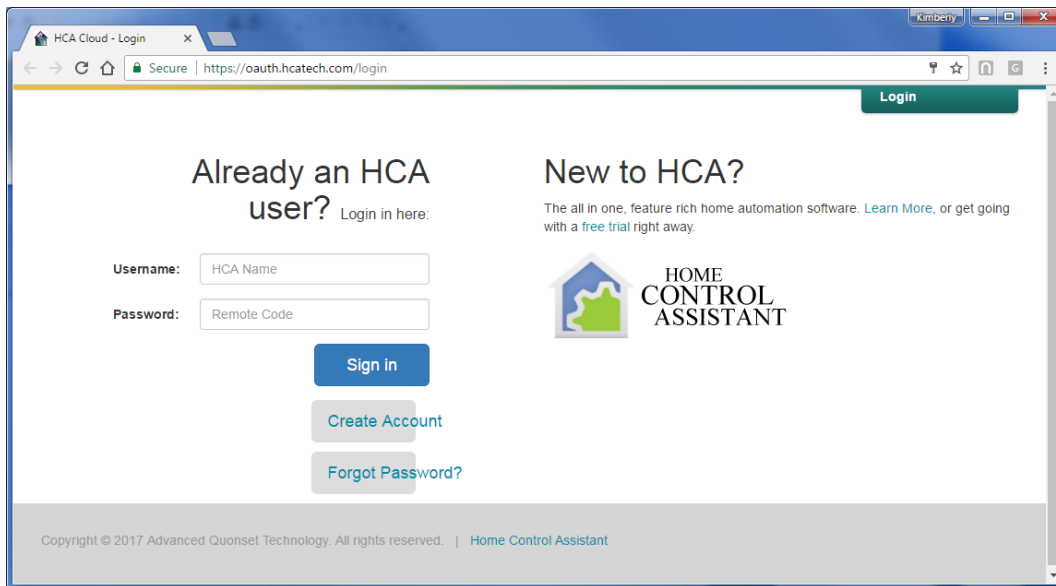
HCA Cloud - Login ×

Kimberly

Secure | https://oauth.hcatech.com/login

Login

Already an HCA user? Login in here:

Username: HCA Name

Password: Remote Code

Sign in

Create Account

Forgot Password?

New to HCA?

The all in one, feature rich home automation software. Learn More, or get going with a free trial right away.

HOME CONTROL ASSISTANT

Copyright © 2017 Advanced Quonset Technology. All rights reserved. | Home Control Assistant